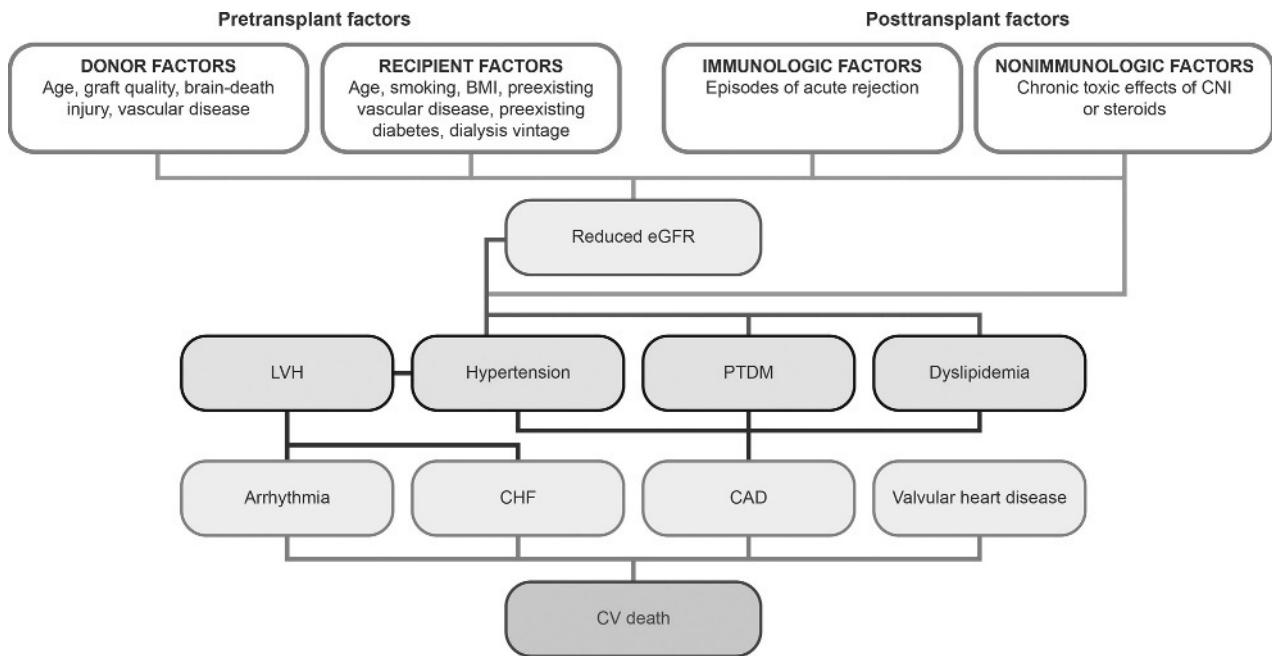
Pretransplant factors

Posttransplant factors

DONOR FACTORS
Age, graft quality, brain-death injury, vascular disease

RECIPIENT FACTORS
Age, smoking, BMI, preexisting vascular disease, preexisting diabetes, dialysis vintage

IMMUNOLOGIC FACTORS
Episodes of acute rejection

NONIMMUNOLOGIC FACTORS
Chronic toxic effects of CNI or steroids

Reduced eGFR

LVH

Hypertension

PTDM

Dyslipidemia

Arrhythmia

CHF

CAD

Valvular heart disease

CV death